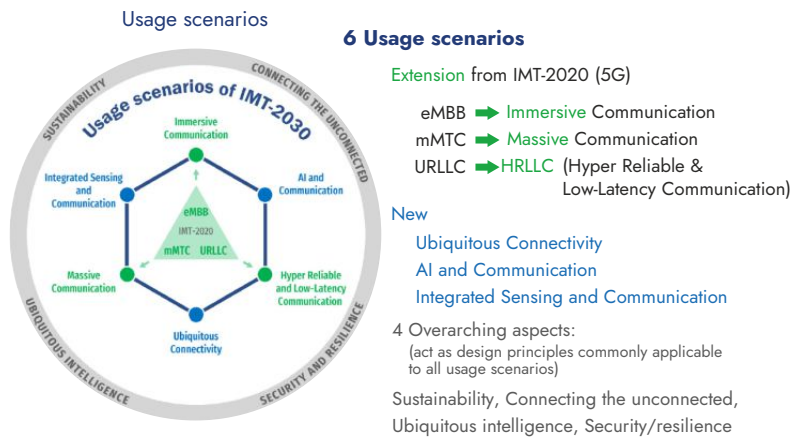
Usage scenarios

Usage scenarios of IMT-2030

SUSTAINABILITY

CONNECTING THE UNCONNECTED

UBIQUITOUS INTELLIGENCE

SECURITY AND RESILIENCE

Immersive Communication

AI and Communication

Hyper Reliable and Low-Latency Communication

Ubiquitous Connectivity

Massive Communication

Integrated Sensing and Communication

eMBB

IMT-2020

mMTC URLLC

6 Usage scenarios

Extension from IMT-2020 (5G)

eMBB ➡ Immersive Communication

mMTC ➡ Massive Communication

URLLC ➡ HRLLC (Hyper Reliable & Low-Latency Communication)

New

Ubiquitous Connectivity

AI and Communication

Integrated Sensing and Communication

4 Overarching aspects:
(act as design principles commonly applicable to all usage scenarios)

Sustainability, Connecting the unconnected, Ubiquitous intelligence, Security/resilience